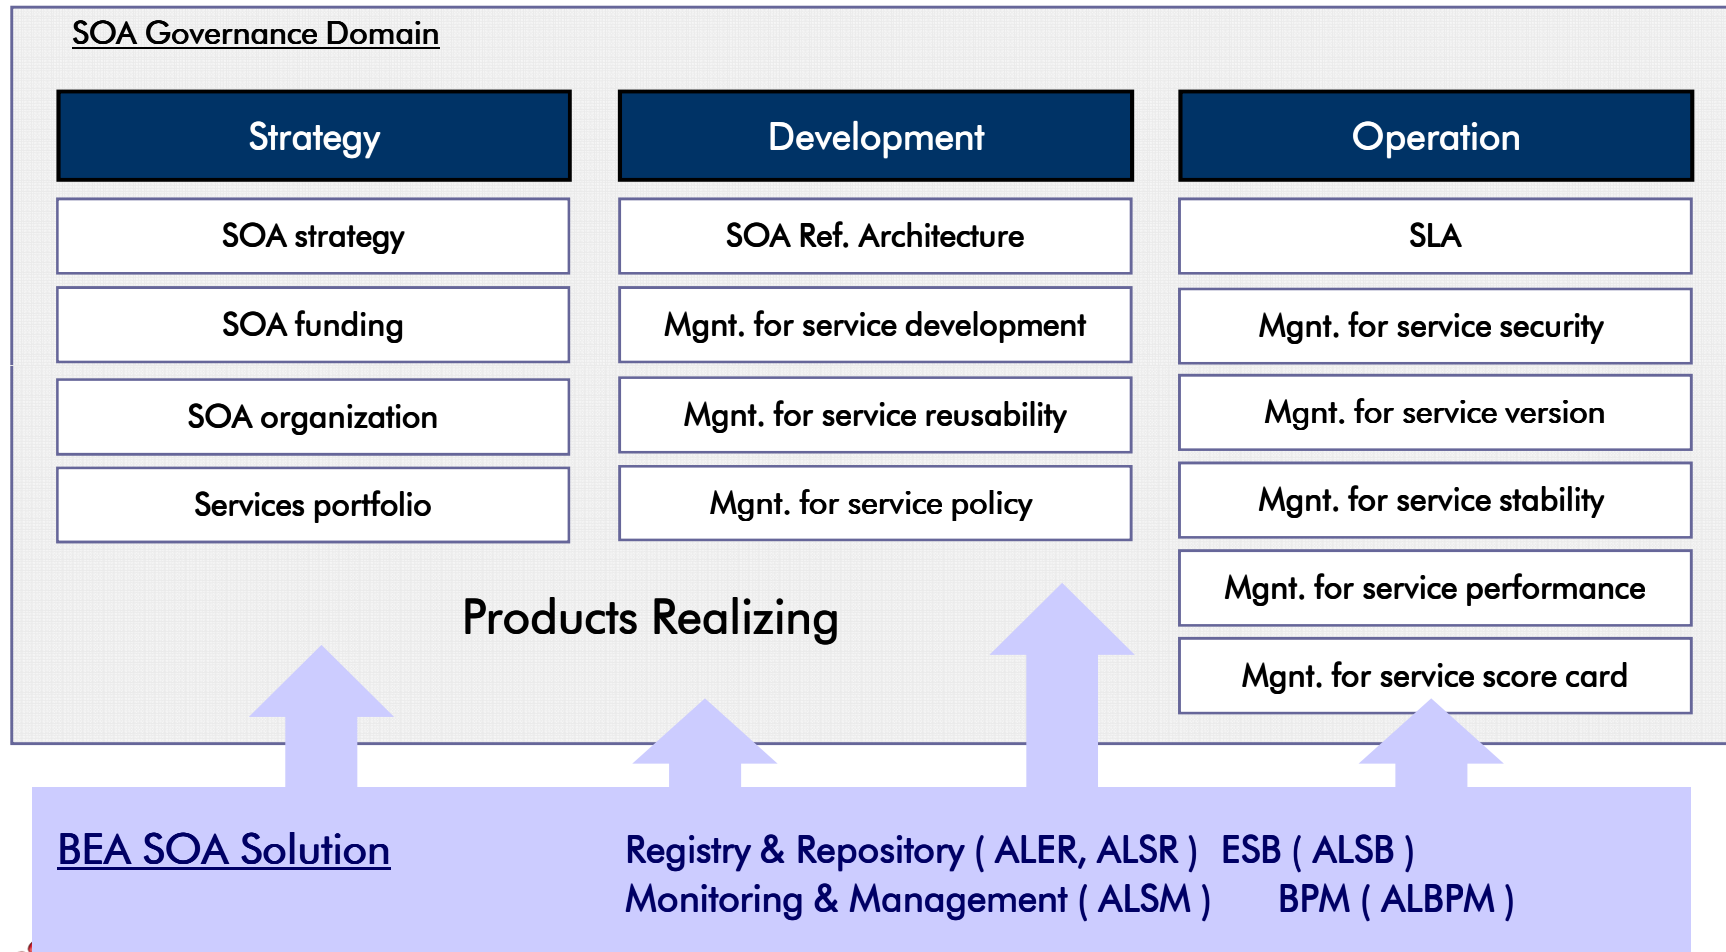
SOA Governance Domain

Strategy

SOA strategy

SOA funding

SOA organization

Services portfolio

Development

SOA Ref. Architecture

Mgnt. for service development

Mgnt. for service reusability

Mgnt. for service policy

Operation

SLA

Mgnt. for service security

Mgnt. for service version

Mgnt. for service stability

Mgnt. for service performance

Mgnt. for service score card

Products Realizing

BEA SOA Solution

Registry & Repository ( ALER, ALSR ) ESB ( ALSB )
Monitoring & Management ( ALSM ) BPM ( ALBPM )